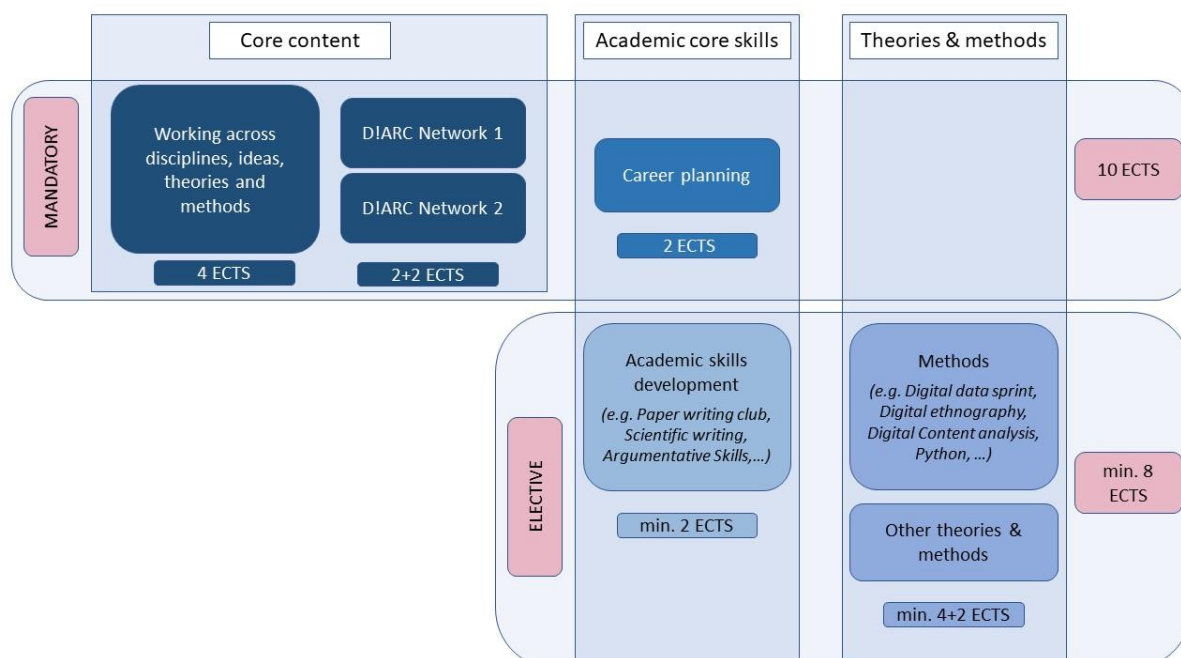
Core content

Academic core skills

Theories & methods

MANDATORY

Working across disciplines, ideas, theories and methods

4 ECTS

D!ARC Network 1

D!ARC Network 2

2+2 ECTS

Career planning

2 ECTS

10 ECTS

ELECTIVE

Academic skills development

*(e.g. Paper writing club, Scientific writing, Argumentative Skills,...)*

min. 2 ECTS

Methods

*(e.g. Digital data sprint, Digital ethnography, Digital Content analysis, Python, ...)*

Other theories & methods

min. 4+2 ECTS

min. 8 ECTS